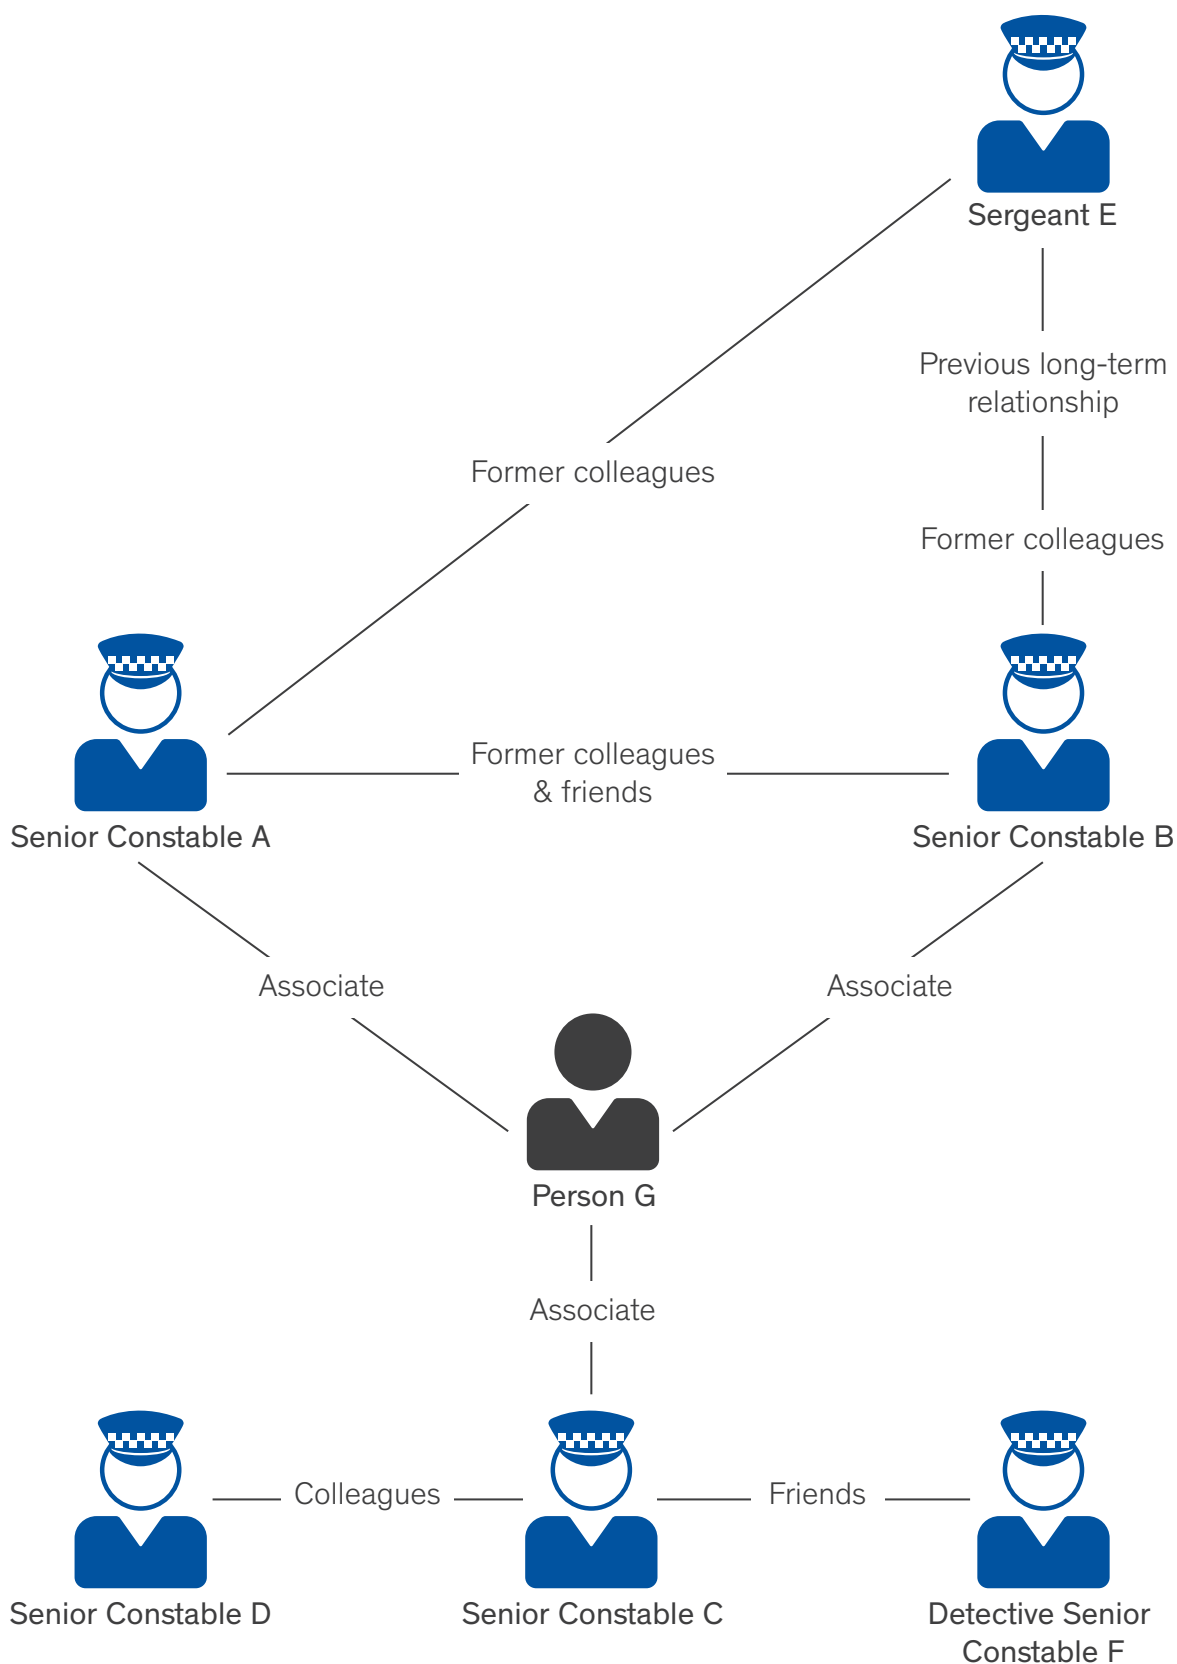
Sergeant E

Previous long-term relationship

Former colleagues

Former colleagues

Senior Constable A

Former colleagues & friends

Senior Constable B

Associate

Associate

Person G

Associate

Senior Constable D

Colleagues

Senior Constable C

Friends

Detective Senior Constable F